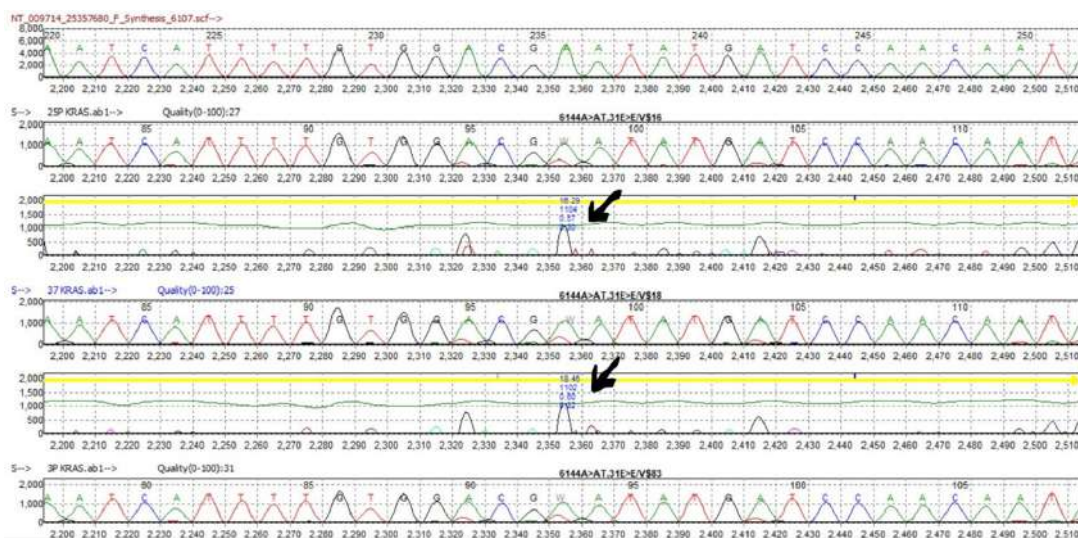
NT_009714_25357680_F_Synthesis_6107.scf-->

8,000
6,000
4,000
2,000
0

220 A T C A T T T T T G T G G A C G A A T G A T C C A A C A A T
225 230 235 240 245 250

2,200 2,210 2,220 2,230 2,240 2,250 2,260 2,270 2,280 2,290 2,300 2,310 2,320 2,330 2,340 2,350 2,360 2,370 2,380 2,390 2,400 2,410 2,420 2,430 2,440 2,450 2,460 2,470 2,480 2,490 2,500 2,510

5--> 25P KRAS.ab1--> Quality(0-100):27

6144A>AT,31E>E/V$16

2,000
1,000
0

85 90 95 100 105 110

2,200 2,210 2,220 2,230 2,240 2,250 2,260 2,270 2,280 2,290 2,300 2,310 2,320 2,330 2,340 2,350 2,360 2,370 2,380 2,390 2,400 2,410 2,420 2,430 2,440 2,450 2,460 2,470 2,480 2,490 2,500 2,510

2,000
1,500
1,000
500
0

16.29
1104
0.57
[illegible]

2,200 2,210 2,220 2,230 2,240 2,250 2,260 2,270 2,280 2,290 2,300 2,310 2,320 2,330 2,340 2,350 2,360 2,370 2,380 2,390 2,400 2,410 2,420 2,430 2,440 2,450 2,460 2,470 2,480 2,490 2,500 2,510

5--> 37 KRAS.ab1--> Quality(0-100):25

6144A>AT,31E>E/V$18

2,000
1,000
0

85 90 95 100 105 110

2,200 2,210 2,220 2,230 2,240 2,250 2,260 2,270 2,280 2,290 2,300 2,310 2,320 2,330 2,340 2,350 2,360 2,370 2,380 2,390 2,400 2,410 2,420 2,430 2,440 2,450 2,460 2,470 2,480 2,490 2,500 2,510

2,000
1,500
1,000
500
0

18.46
1102
0.60
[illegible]

2,200 2,210 2,220 2,230 2,240 2,250 2,260 2,270 2,280 2,290 2,300 2,310 2,320 2,330 2,340 2,350 2,360 2,370 2,380 2,390 2,400 2,410 2,420 2,430 2,440 2,450 2,460 2,470 2,480 2,490 2,500 2,510

5--> 3P KRAS.ab1--> Quality(0-100):31

6144A>AT,31E>E/V$83

2,000
1,000
0

80 85 90 95 100 105

2,200 2,210 2,220 2,230 2,240 2,250 2,260 2,270 2,280 2,290 2,300 2,310 2,320 2,330 2,340 2,350 2,360 2,370 2,380 2,390 2,400 2,410 2,420 2,430 2,440 2,450 2,460 2,470 2,480 2,490 2,500 2,510